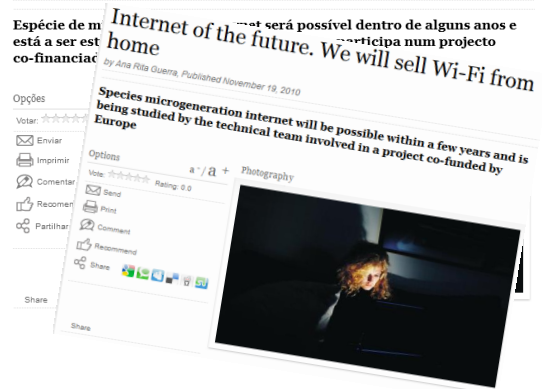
Espécie de m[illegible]net será possível dentro de alguns anos e está a ser est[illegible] participa num projecto co-financiad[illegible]

Opções

Votar:

Enviar

Imprimir

Comentar

Recomen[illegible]

Partilhar

Share

Internet of the future. We will sell Wi-Fi from home

by Ana Rita Guerra, Published November 19, 2010

Species microgeneration internet will be possible within a few years and is being studied by the technical team involved in a project co-funded by Europe

Options

a - / a +

Vote:

Rating: 0.0

Send

Print

Comment

Recommend

Share

Share

Photography